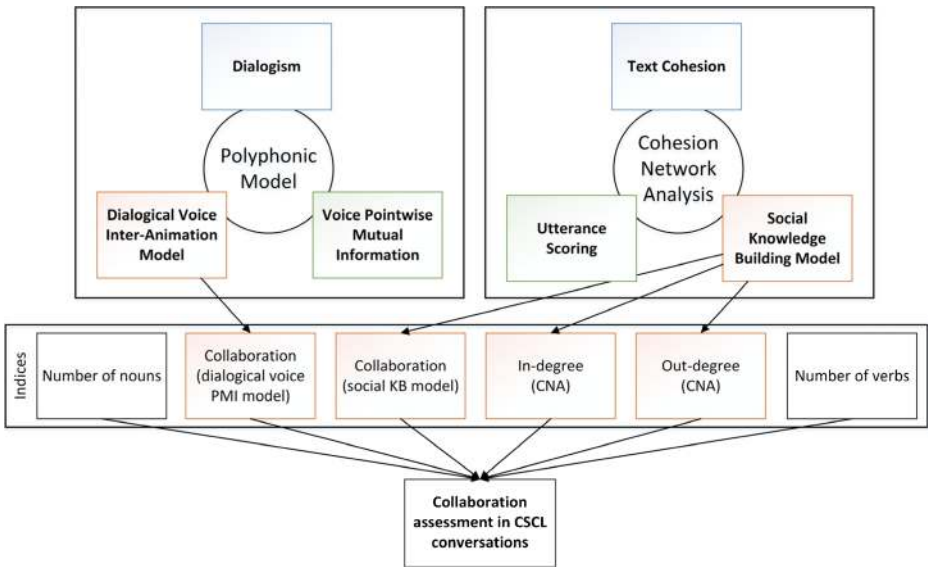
Dialogism

Polyphonic Model

Dialogical Voice Inter-Animation Model

Voice Pointwise Mutual Information

Text Cohesion

Cohesion Network Analysis

Utterance Scoring

Social Knowledge Building Model

Indices

Number of nouns

Collaboration (dialogical voice PMI model)

Collaboration (social KB model)

In-degree (CNA)

Out-degree (CNA)

Number of verbs

Collaboration assessment in CSCL conversations